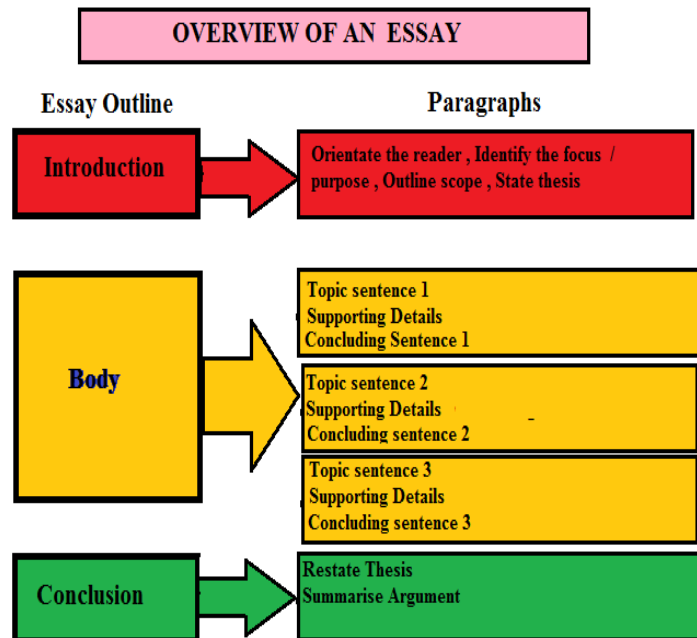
OVERVIEW OF AN ESSAY

Essay Outline

Paragraphs

Introduction

Orientate the reader , Identify the focus / purpose , Outline scope , State thesis

Body

Topic sentence 1
Supporting Details
Concluding Sentence 1

Topic sentence 2
Supporting Details
Concluding sentence 2

Topic sentence 3
Supporting Details
Concluding sentence 3

Conclusion

Restate Thesis
Summarise Argument